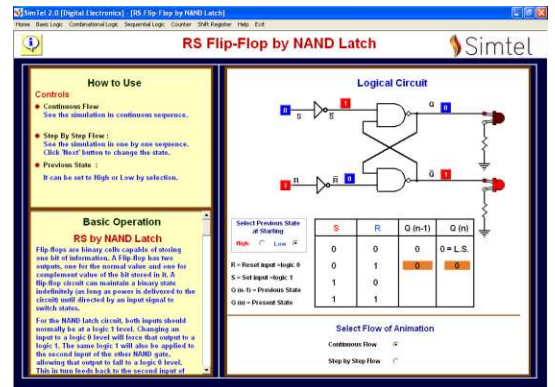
SimTel 2.0 [Digital Electronics] - [RS Flip Flop by NAND Latch]
Home Basic Logic Combinational Logic Sequential Logic Counter Shift Register Help Exit

RS Flip-Flop by NAND Latch
Simtel

How to Use
Controls
Continuous Flow
See the simulation in continuous sequence.
Step By Step Flow :
See the simulation in one by one sequence. Click 'Next' button to change the state.
Previous State :
It can be set to High or Low by selection.

Basic Operation
RS by NAND Latch
Flip-flops are binary cells capable of storing one bit of information. A flip-flop has two outputs, one for the normal value and one for complement value of the bit stored in it. A flip-flop circuit can maintain a binary state indefinitely (as long as power is delivered to the circuit) until directed by an input signal to switch states.
For the NAND latch circuit, both inputs should normally be at a logic 1 level. Changing an input to a logic 0 level will force that output to a logic 1. The same logic 1 will also be applied to the second input of the other NAND gate, allowing that output to fall to a logic 0 level. This in turn feeds back to the second input of

Logical Circuit
0 S $\bar{S}$ 1 Q 0
R 1 $\bar{R}$ 0 $\bar{Q}$ 1

Select Previous State at Starting
High Low

| S | R | Q (n-1) | Q (n) |
|---|---|---|---|
| 0 | 0 | 0 | 0 = L.S. |
| 0 | 1 | 0 | 0 |
| 1 | 0 | | |
| 1 | 1 | | |

R = Reset input =logic 0
S = Set input =logic 1
Q (n-1) = Previous State
Q (n) = Present State

Select Flow of Animation
Continuous Flow
Step by Step Flow